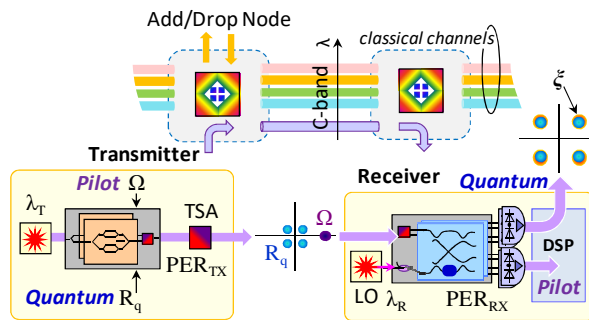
Add/Drop Node

$\lambda$

classical channels

C-band

$\xi$

Transmitter

Receiver

Pilot $\Omega$

$\lambda_T$

TSA

$PER_{TX}$

Quantum $R_q$

$R_q$

$\Omega$

Quantum

DSP

Pilot

LO $\lambda_R$

$PER_{RX}$